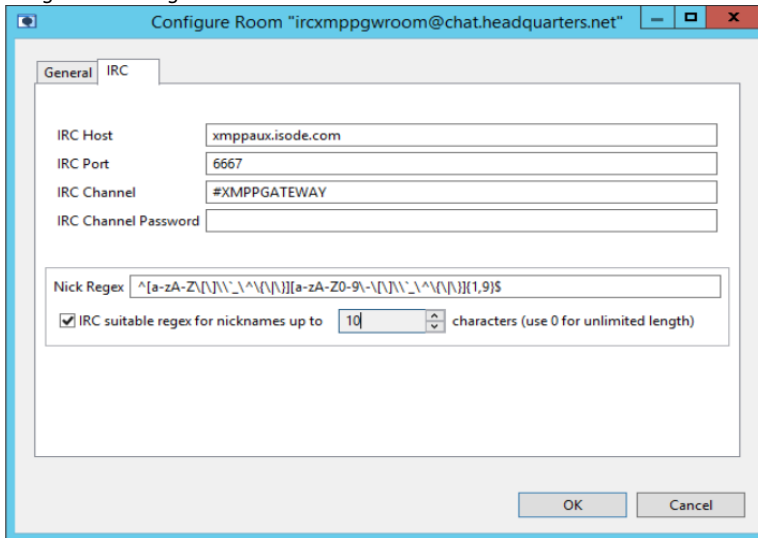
Configure Room "ircxmppgwroom@chat.headquarters.net"

General IRC

IRC Host xmppaux.isode.com
IRC Port 6667
IRC Channel #XMPPGATEWAY
IRC Channel Password

Nick Regex ^[a-zA-Z\[\]\\`_\^\{\|\}][a-zA-Z0-9\-\[\]\\`_\^\{\|\}]{1,9}$
IRC suitable regex for nicknames up to 10 characters (use 0 for unlimited length)

OK Cancel